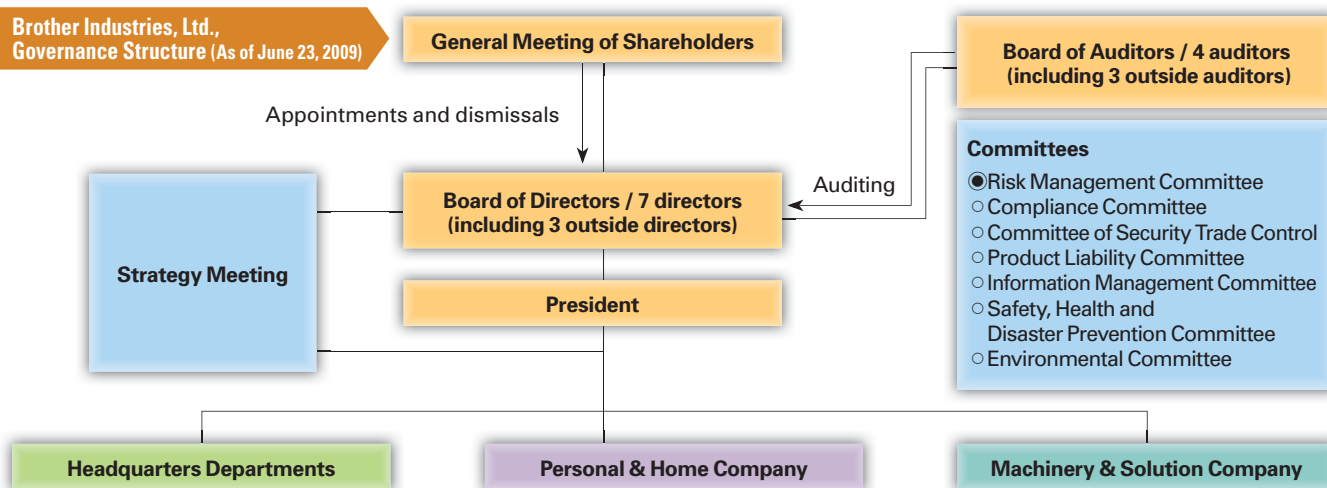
Brother Industries, Ltd., Governance Structure (As of June 23, 2009)

General Meeting of Shareholders

Board of Auditors / 4 auditors (including 3 outside auditors)

Appointments and dismissals

Committees
◉Risk Management Committee
○Compliance Committee
○Committee of Security Trade Control
○Product Liability Committee
○Information Management Committee
○Safety, Health and Disaster Prevention Committee
○Environmental Committee

Auditing

Board of Directors / 7 directors (including 3 outside directors)

Strategy Meeting

President

Headquarters Departments

Personal & Home Company

Machinery & Solution Company